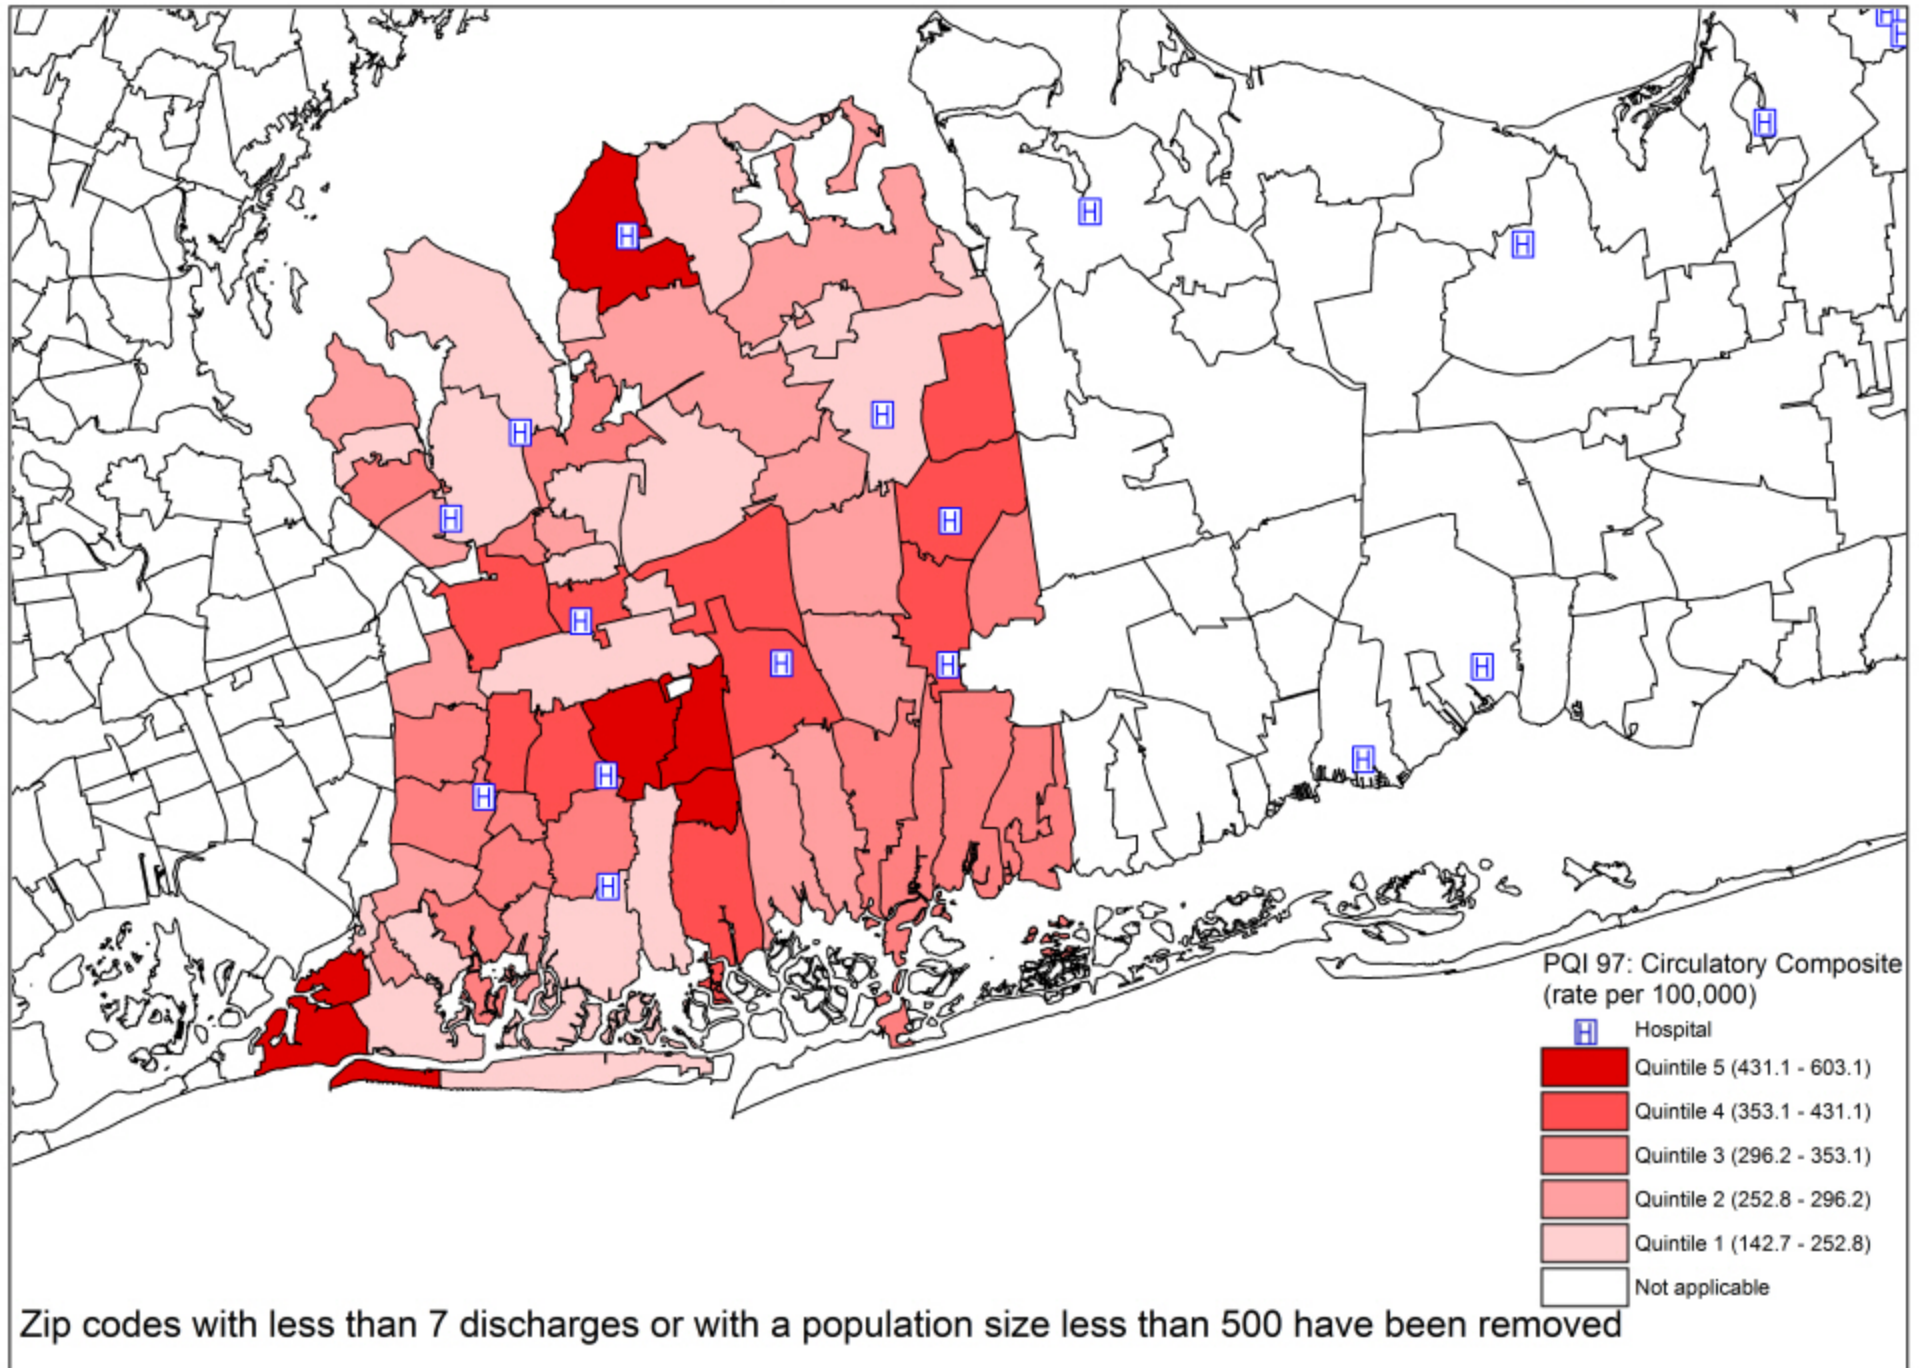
PQI 97: Circulatory Composite
(rate per 100,000)

H Hospital
Quintile 5 (431.1 - 603.1)
Quintile 4 (353.1 - 431.1)
Quintile 3 (296.2 - 353.1)
Quintile 2 (252.8 - 296.2)
Quintile 1 (142.7 - 252.8)
Not applicable

Zip codes with less than 7 discharges or with a population size less than 500 have been removed